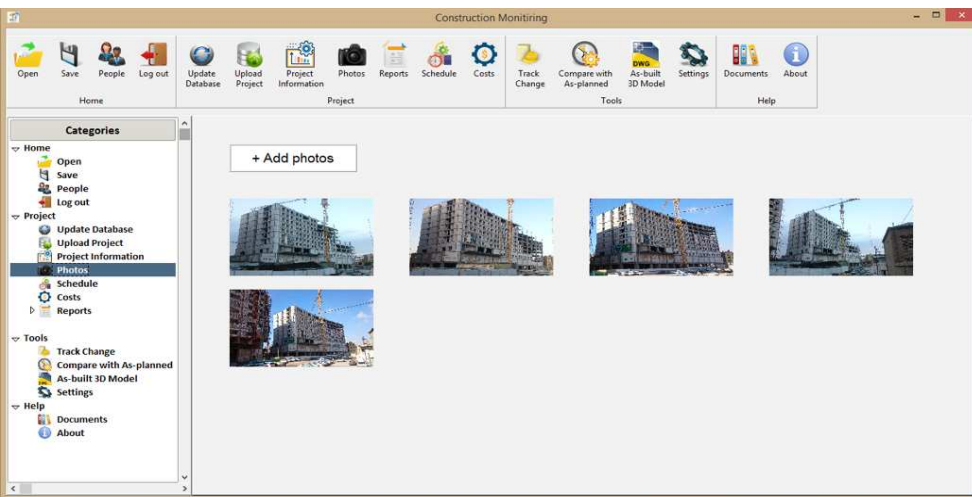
Construction Monitiring

Open Save People Log out
Home

Update Database Upload Project Project Information Photos Reports Schedule Costs
Project

Track Change Compare with As-planned DWG As-built 3D Model Settings
Tools

Documents About
Help

Categories

Home
Open
Save
People
Log out
Project
Update Database
Upload Project
Project Information
Photos
Schedule
Costs
Reports
Tools
Track Change
Compare with As-planned
As-built 3D Model
Settings
Help
Documents
About

+ Add photos